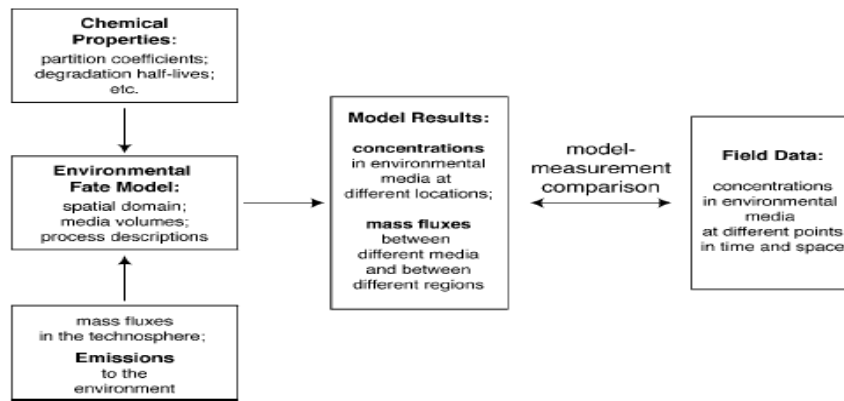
Chemical Properties:
partition coefficients; degradation half-lives; etc.

Environmental Fate Model:
spatial domain; media volumes; process descriptions

mass fluxes in the technosphere;
Emissions
to the environment

Model Results:
concentrations
in environmental media at different locations;
mass fluxes
between different media and between different regions

model-measurement comparison

Field Data:
concentrations in environmental media at different points in time and space